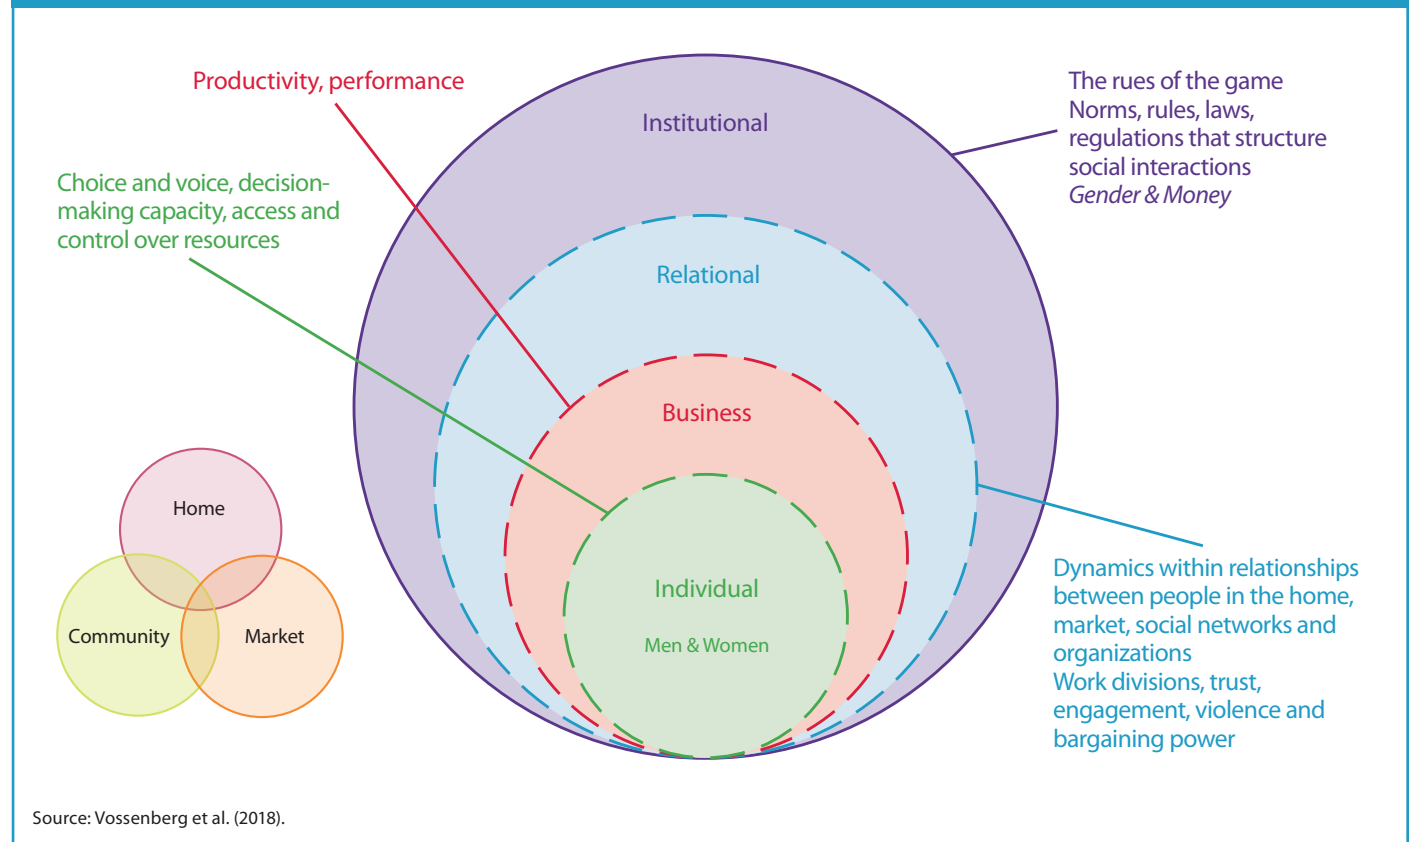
Productivity, performance

Institutional

The rues of the game
Norms, rules, laws, regulations that structure social interactions
*Gender & Money*

Choice and voice, decision-making capacity, access and control over resources

Relational

Business

Home

Community

Market

Individual

Men & Women

Dynamics within relationships between people in the home, market, social networks and organizations
Work divisions, trust, engagement, violence and bargaining power

Source: Vossenberg et al. (2018).